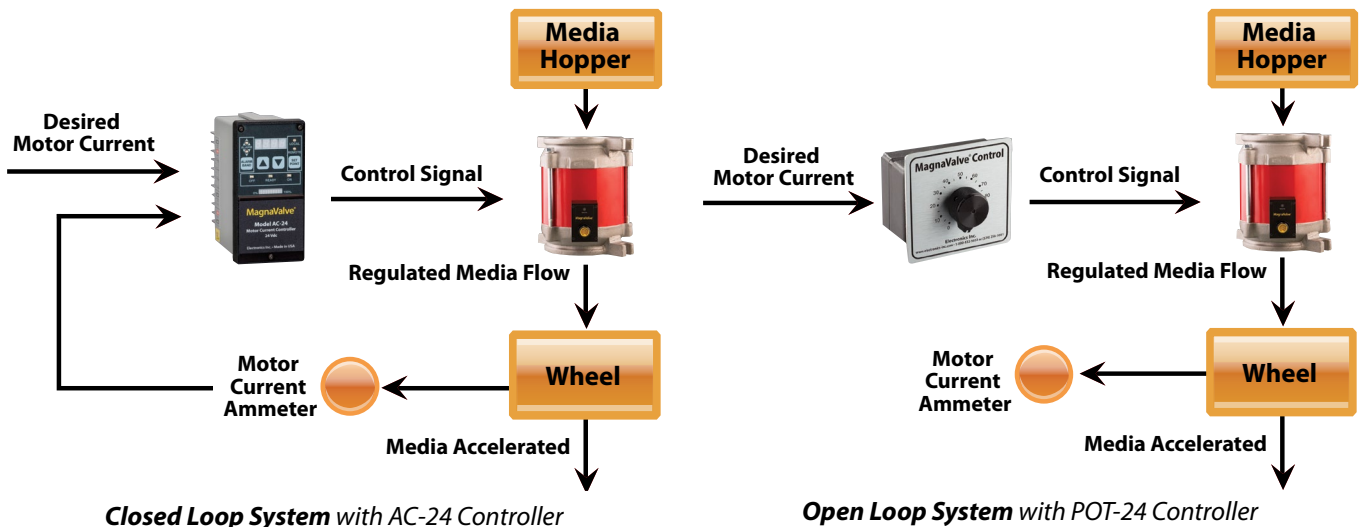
Desired Motor Current

MagnaValve
Model AC-24
Motor Current Controller

Control Signal

Media Hopper

Regulated Media Flow

Wheel

Motor Current Ammeter

Media Accelerated

***Closed Loop System*** *with AC-24 Controller*

Desired Motor Current

MagnaValve® Control

Control Signal

Media Hopper

Regulated Media Flow

Wheel

Motor Current Ammeter

Media Accelerated

***Open Loop System*** *with POT-24 Controller*